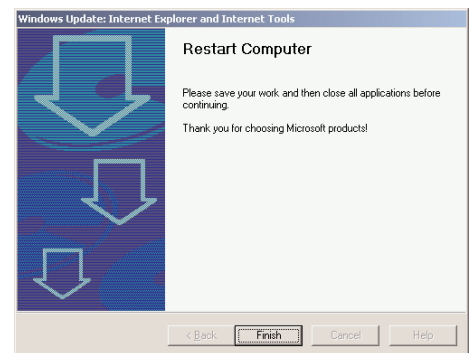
Windows Update: Internet Explorer and Internet Tools

Restart Computer

Please save your work and then close all applications before continuing.

Thank you for choosing Microsoft products!

< Back
Finish
Cancel
Help